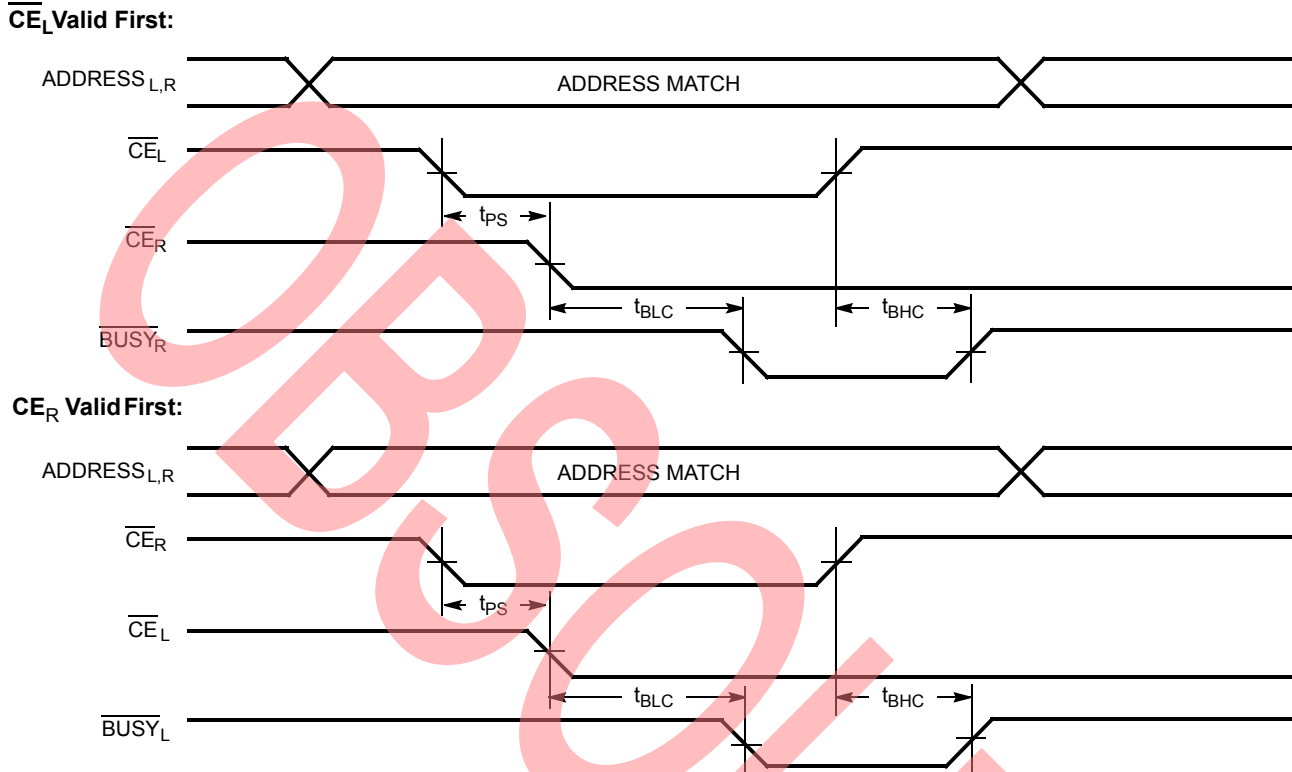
$\overline{CE_L}$ Valid First:

ADDRESS$_{L,R}$

ADDRESS MATCH

$\overline{CE_L}$

$t_{PS}$

$\overline{CE_R}$

$t_{BLC}$

$t_{BHC}$

$\overline{BUSY_R}$

$CE_R$ Valid First:

ADDRESS$_{L,R}$

ADDRESS MATCH

$\overline{CE_R}$

$t_{PS}$

$\overline{CE_L}$

$t_{BLC}$

$t_{BHC}$

$\overline{BUSY_L}$

OBSOL